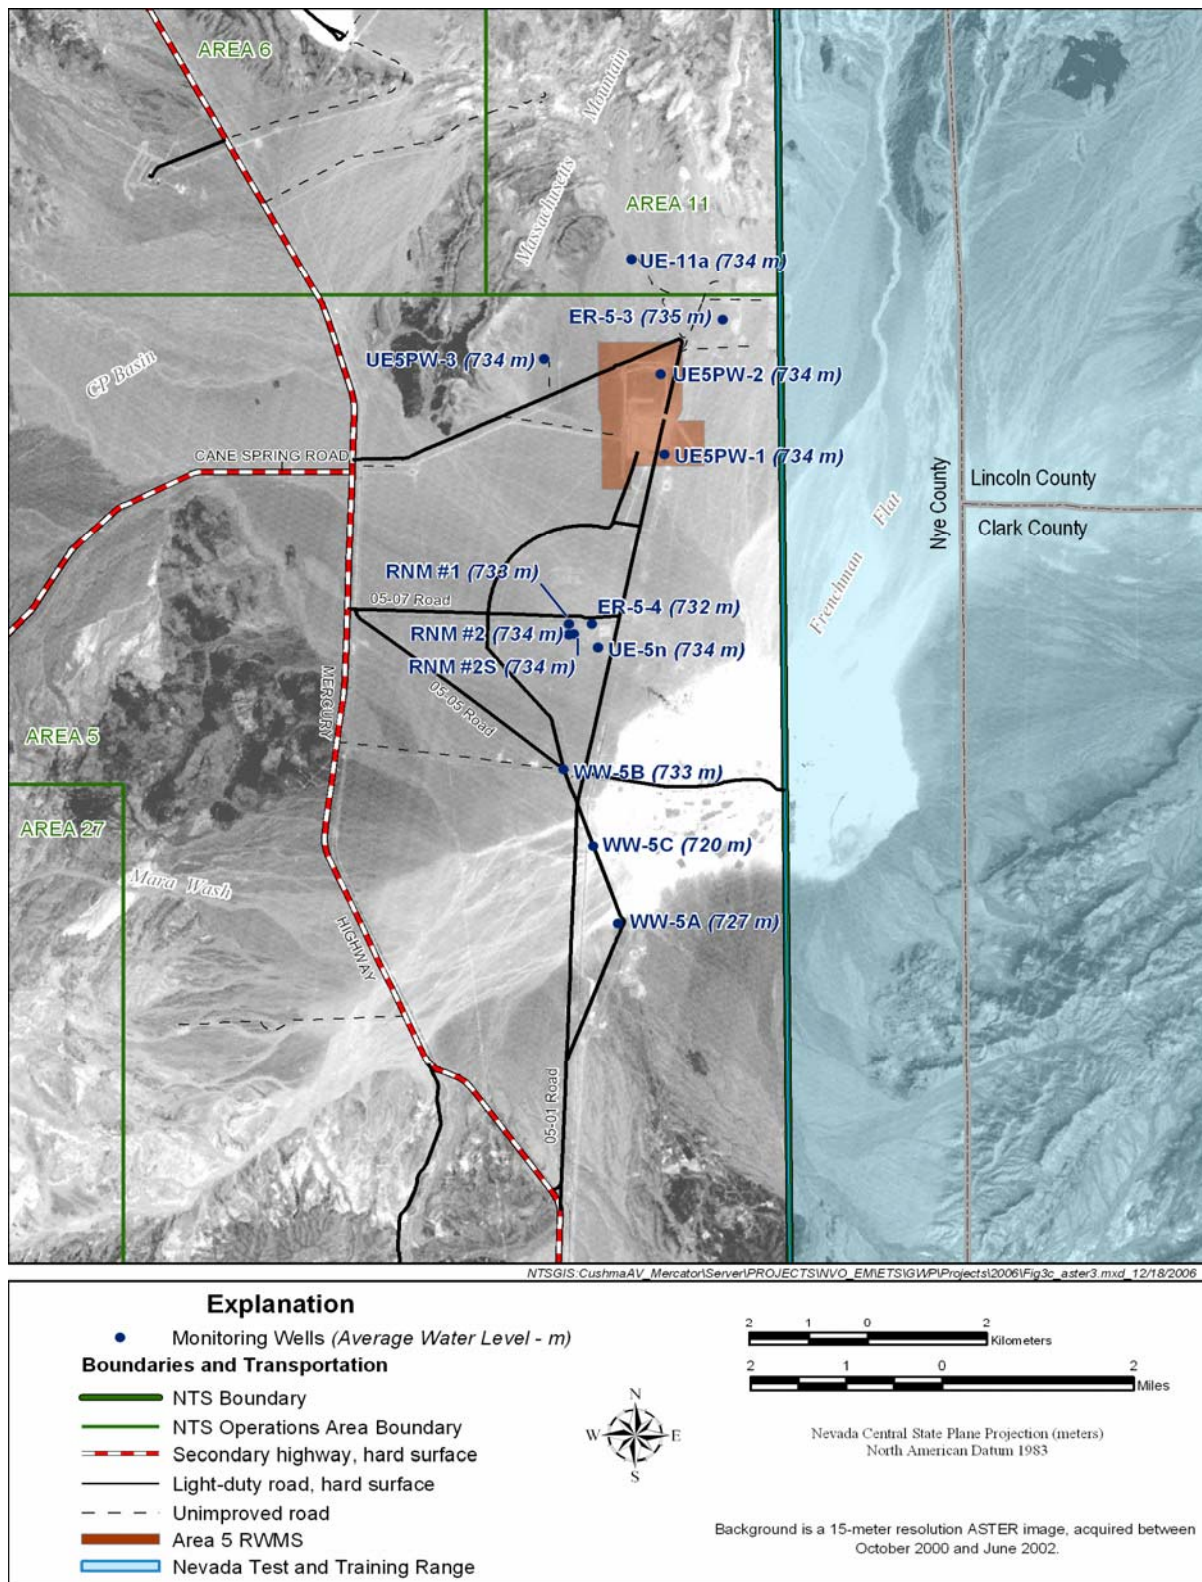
AREA 6

Massachusetts Mountain

AREA 11

UE-11a (734 m)

ER-5-3 (735 m)

CP Basin

UE5PW-3 (734 m)

UE5PW-2 (734 m)

CANE SPRING ROAD

UE5PW-1 (734 m)

Lincoln County

Clark County

Nye County

Frenchman Flat

RNM #1 (733 m)

05-07 Road

ER-5-4 (732 m)

RNM #2 (734 m)

UE-5n (734 m)

RNM #2S (734 m)

05-05 Road

MERCURY HIGHWAY

AREA 5

WW-5B (733 m)

AREA 27

WW-5C (720 m)

Mara Wash

WW-5A (727 m)

05-01 Road

NTSGIS:CushmaAV_Mercator\Server\PROJECTS\NVO_EM\ETS\GWP\Projects\2006\Fig3c_aster3.mxd_12/18/2006

Explanation

Monitoring Wells (Average Water Level - m)

Boundaries and Transportation

NTS Boundary

NTS Operations Area Boundary

Secondary highway, hard surface

Light-duty road, hard surface

Unimproved road

Area 5 RWMS

Nevada Test and Training Range

N
W E
S

2 1 0 2 Kilometers

2 1 0 2 Miles

Nevada Central State Plane Projection (meters)
North American Datum 1983

Background is a 15-meter resolution ASTER image, acquired between October 2000 and June 2002.